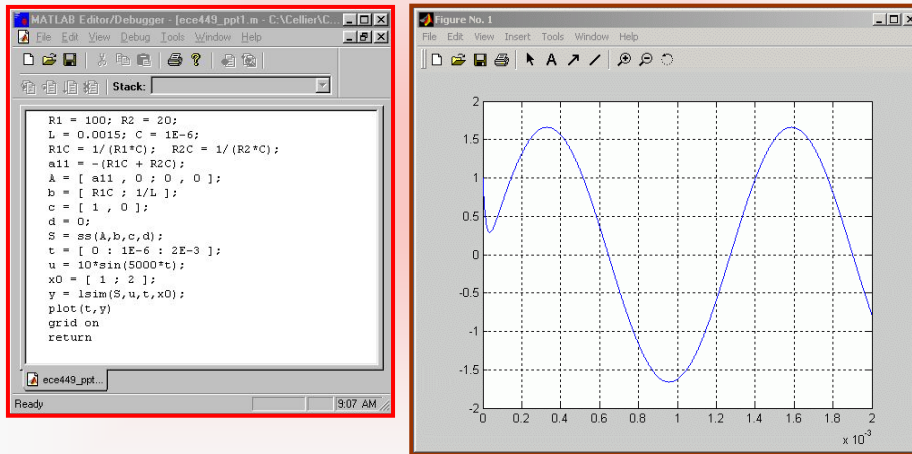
MATLAB Editor/Debugger - [ece449_ppt1.m - C:\Cellier\C...

File Edit View Debug Tools Window Help

Stack:

R1 = 100; R2 = 20;
L = 0.0015; C = 1E-6;
R1C = 1/(R1*C);  R2C = 1/(R2*C);
a11 = -(R1C + R2C);
A = [ a11 , 0 ; 0 , 0 ];
b = [ R1C ; 1/L ];
c = [ 1 , 0 ];
d = 0;
S = ss(A,b,c,d);
t = [ 0 : 1E-6 : 2E-3 ];
u = 10*sin(5000*t);
x0 = [ 1 ; 2 ];
y = lsim(S,u,t,x0);
plot(t,y)
grid on
return

ece449_ppt...

Ready

9:07 AM

Figure No. 1

File Edit View Insert Tools Window Help

2
1.5
1
0.5
0
-0.5
-1
-1.5
-2

0 0.2 0.4 0.6 0.8 1 1.2 1.4 1.6 1.8 2

$x 10^{-3}$